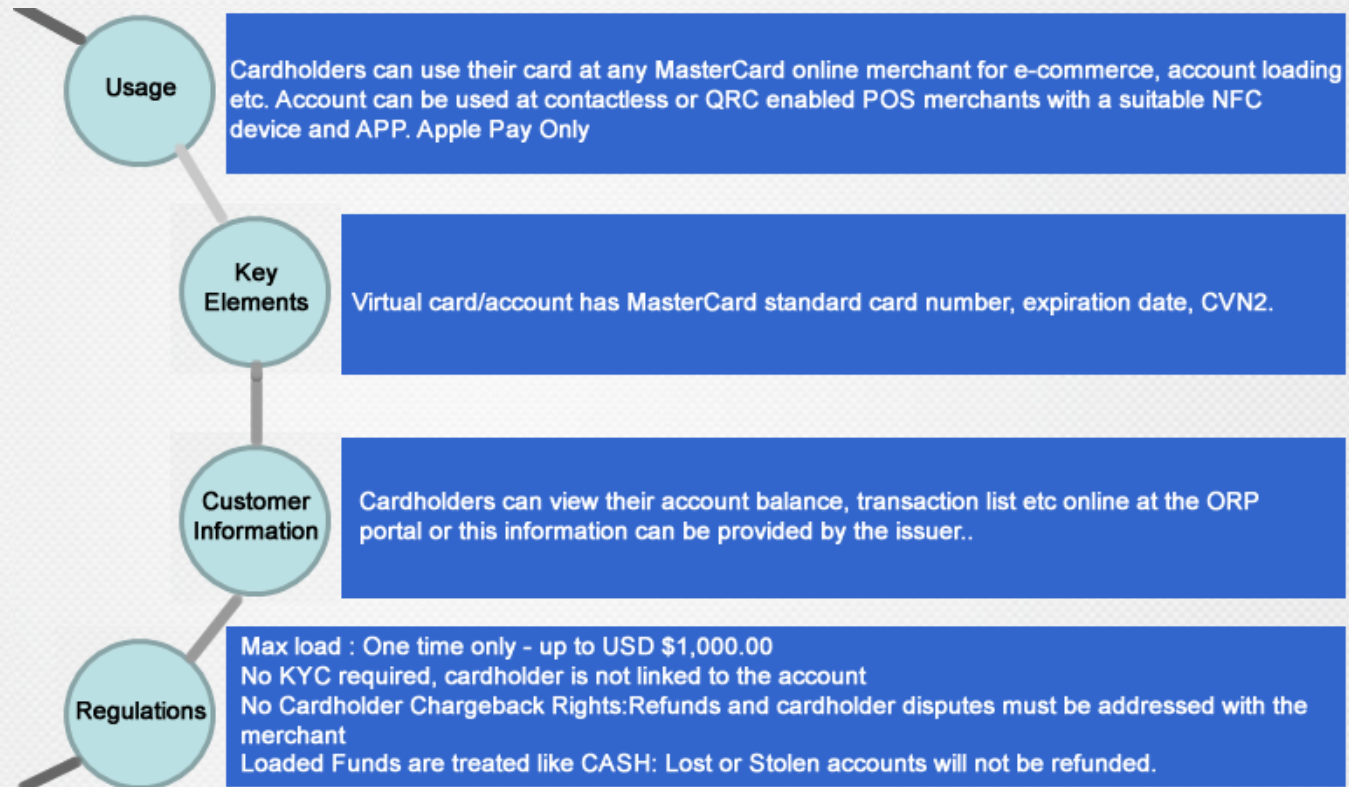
Usage

Cardholders can use their card at any MasterCard online merchant for e-commerce, account loading etc. Account can be used at contactless or QRC enabled POS merchants with a suitable NFC device and APP. Apple Pay Only

Key Elements

Virtual card/account has MasterCard standard card number, expiration date, CVN2.

Customer Information

Cardholders can view their account balance, transaction list etc online at the ORP portal or this information can be provided by the issuer..

Regulations

Max load : One time only - up to USD $1,000.00
No KYC required, cardholder is not linked to the account
No Cardholder Chargeback Rights:Refunds and cardholder disputes must be addressed with the merchant
Loaded Funds are treated like CASH: Lost or Stolen accounts will not be refunded.